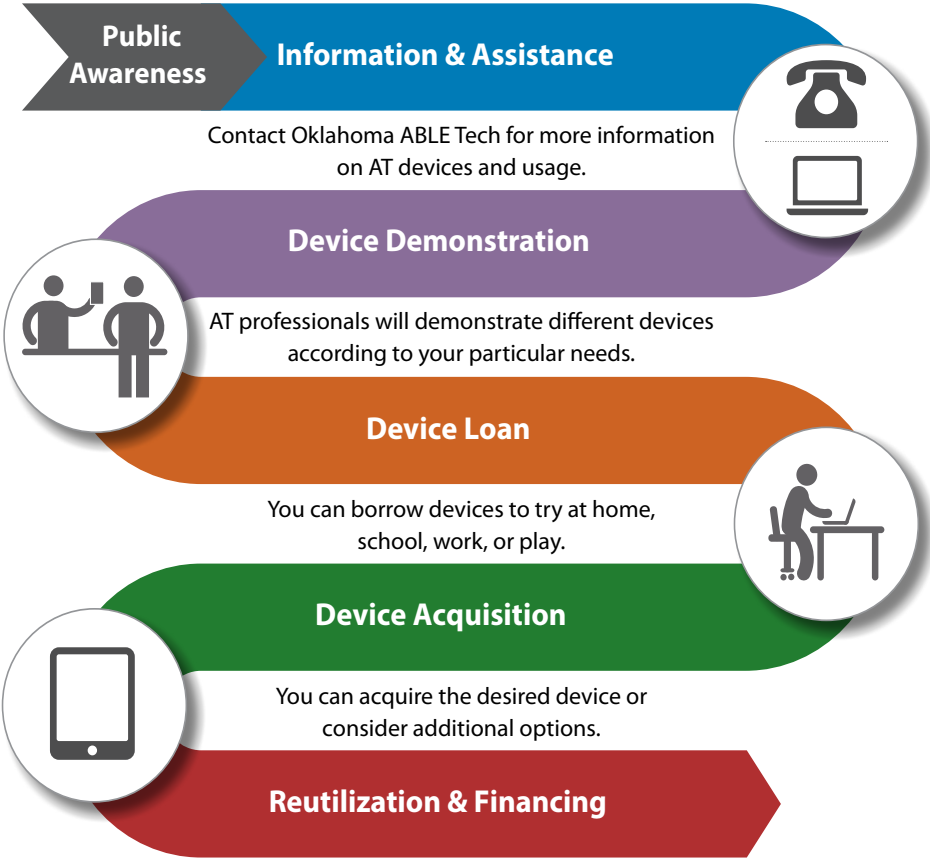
Public Awareness

Information & Assistance

Contact Oklahoma ABLE Tech for more information on AT devices and usage.

Device Demonstration

AT professionals will demonstrate different devices according to your particular needs.

Device Loan

You can borrow devices to try at home, school, work, or play.

Device Acquisition

You can acquire the desired device or consider additional options.

Reutilization & Financing